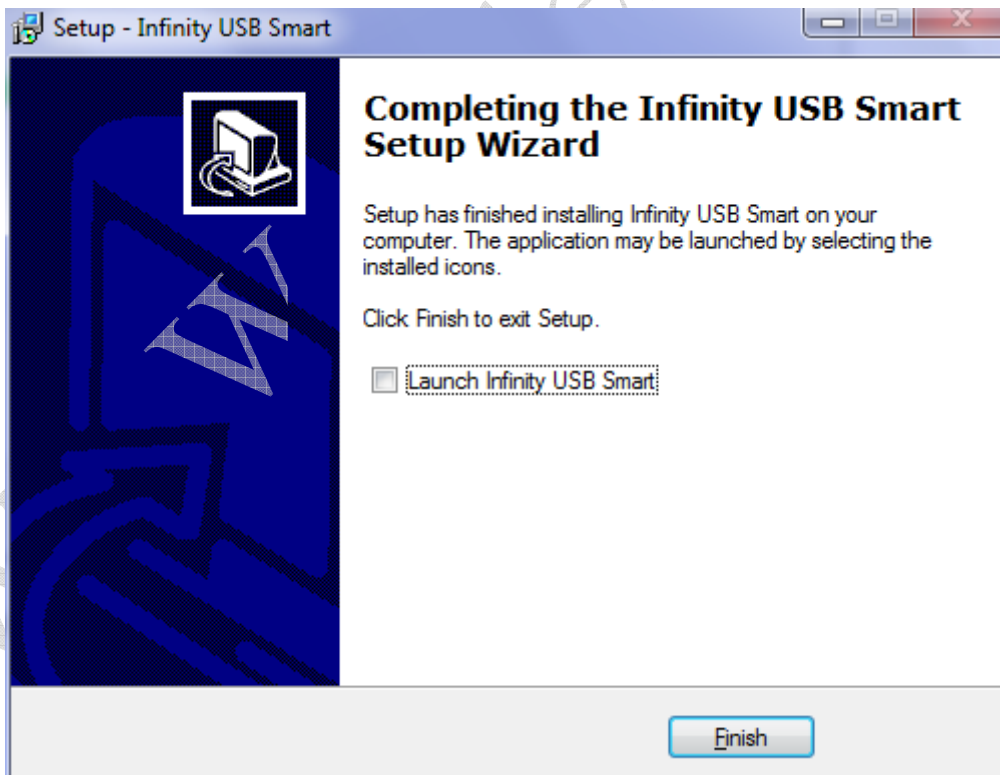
Setup - Infinity USB Smart

Completing the Infinity USB Smart Setup Wizard

Setup has finished installing Infinity USB Smart on your computer. The application may be launched by selecting the installed icons.

Click Finish to exit Setup.

Launch Infinity USB Smart

Finish